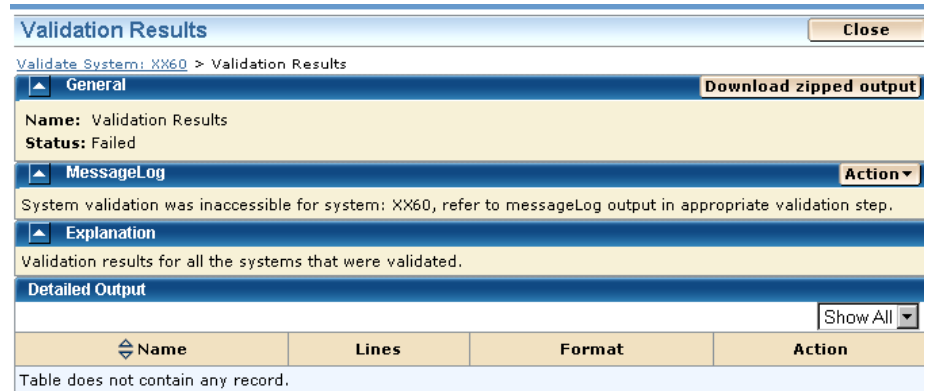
Validation Results

Close

Validate System: XX60 > Validation Results

General

Download zipped output

Name: Validation Results
Status: Failed

MessageLog

Action

System validation was inaccessible for system: XX60, refer to messageLog output in appropriate validation step.

Explanation

Validation results for all the systems that were validated.

Detailed Output

Show All

| Name | Lines | Format | Action |
|---|---|---|---|

Table does not contain any record.